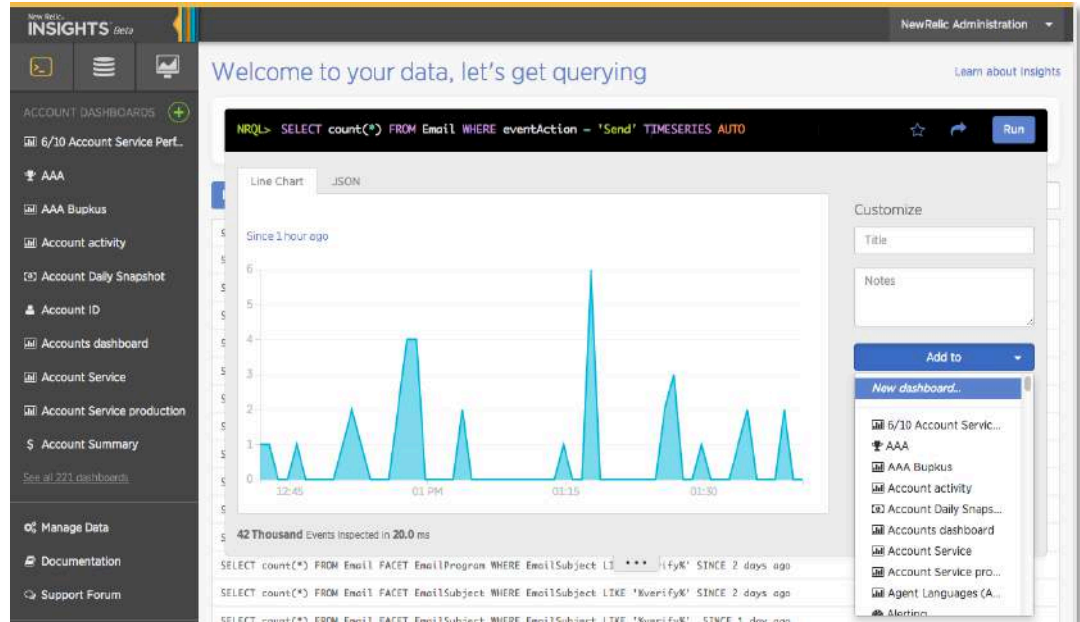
New Relic.
INSIGHTS Beta

NewRelic Administration

Welcome to your data, let's get querying

Learn about Insights

ACCOUNT DASHBOARDS

6/10 Account Service Perf...
AAA
AAA Bupkus
Account activity
Account Daily Snapshot
Account ID
Accounts dashboard
Account Service
Account Service production
Account Summary
See all 221 dashboards

Manage Data
Documentation
Support Forum

NRQL> SELECT count(*) FROM Email WHERE eventAction = 'Send' TIMESERIES AUTO

Run

Line Chart
JSON

Since 1 hour ago

6
5
4
3
2
1
0

12:45
01 PM
01:15
01:30

42 Thousand Events inspected in 20.0 ms

Customize

Title

Notes

Add to

New dashboard...
6/10 Account Servic...
AAA
AAA Bupkus
Account activity
Account Daily Snaps...
Accounts dashboard
Account Service
Account Service pro...
Agent Languages (A...
Alerting

SELECT count(*) FROM Email FACET EmailProgram WHERE EmailSubject LI ••• ifyX' SINCE 2 days ago
SELECT count(*) FROM Email FACET EmailSubject WHERE EmailSubject LIKE '%verify%' SINCE 2 days ago
SELECT count(*) FROM Email FACET EmailSubject WHERE EmailSubject LIKE '%verify%' SINCE 1 day ago